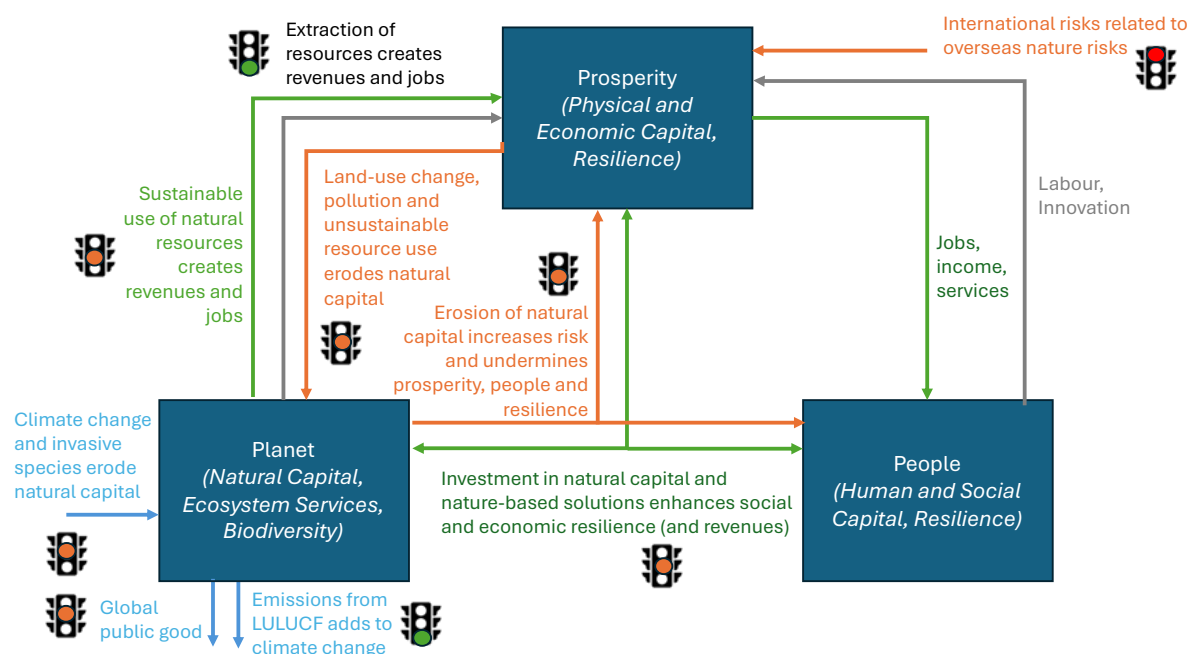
Extraction of resources creates revenues and jobs

Prosperity
(Physical and Economic Capital, Resilience)

International risks related to overseas nature risks

Sustainable use of natural resources creates revenues and jobs

Land-use change, pollution and unsustainable resource use erodes natural capital

Labour, Innovation

Jobs, income, services

Erosion of natural capital increases risk and undermines prosperity, people and resilience

Climate change and invasive species erode natural capital

Planet
(Natural Capital, Ecosystem Services, Biodiversity)

Investment in natural capital and nature-based solutions enhances social and economic resilience (and revenues)

People
(Human and Social Capital, Resilience)

Global public good

Emissions from LULUCF adds to climate change